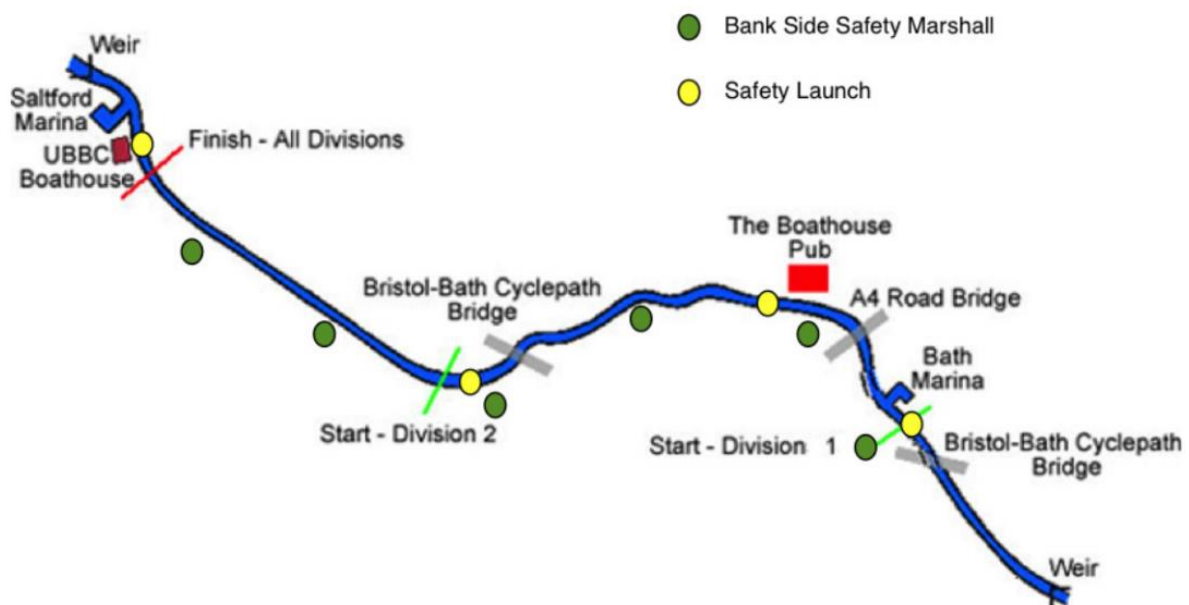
Bank Side Safety Marshall

Safety Launch

Weir

Saltford Marina

UBBC Boathouse

Finish - All Divisions

Bristol-Bath Cyclepath Bridge

Start - Division 2

The Boathouse Pub

A4 Road Bridge

Bath Marina

Start - Division 1

Bristol-Bath Cyclepath Bridge

Weir